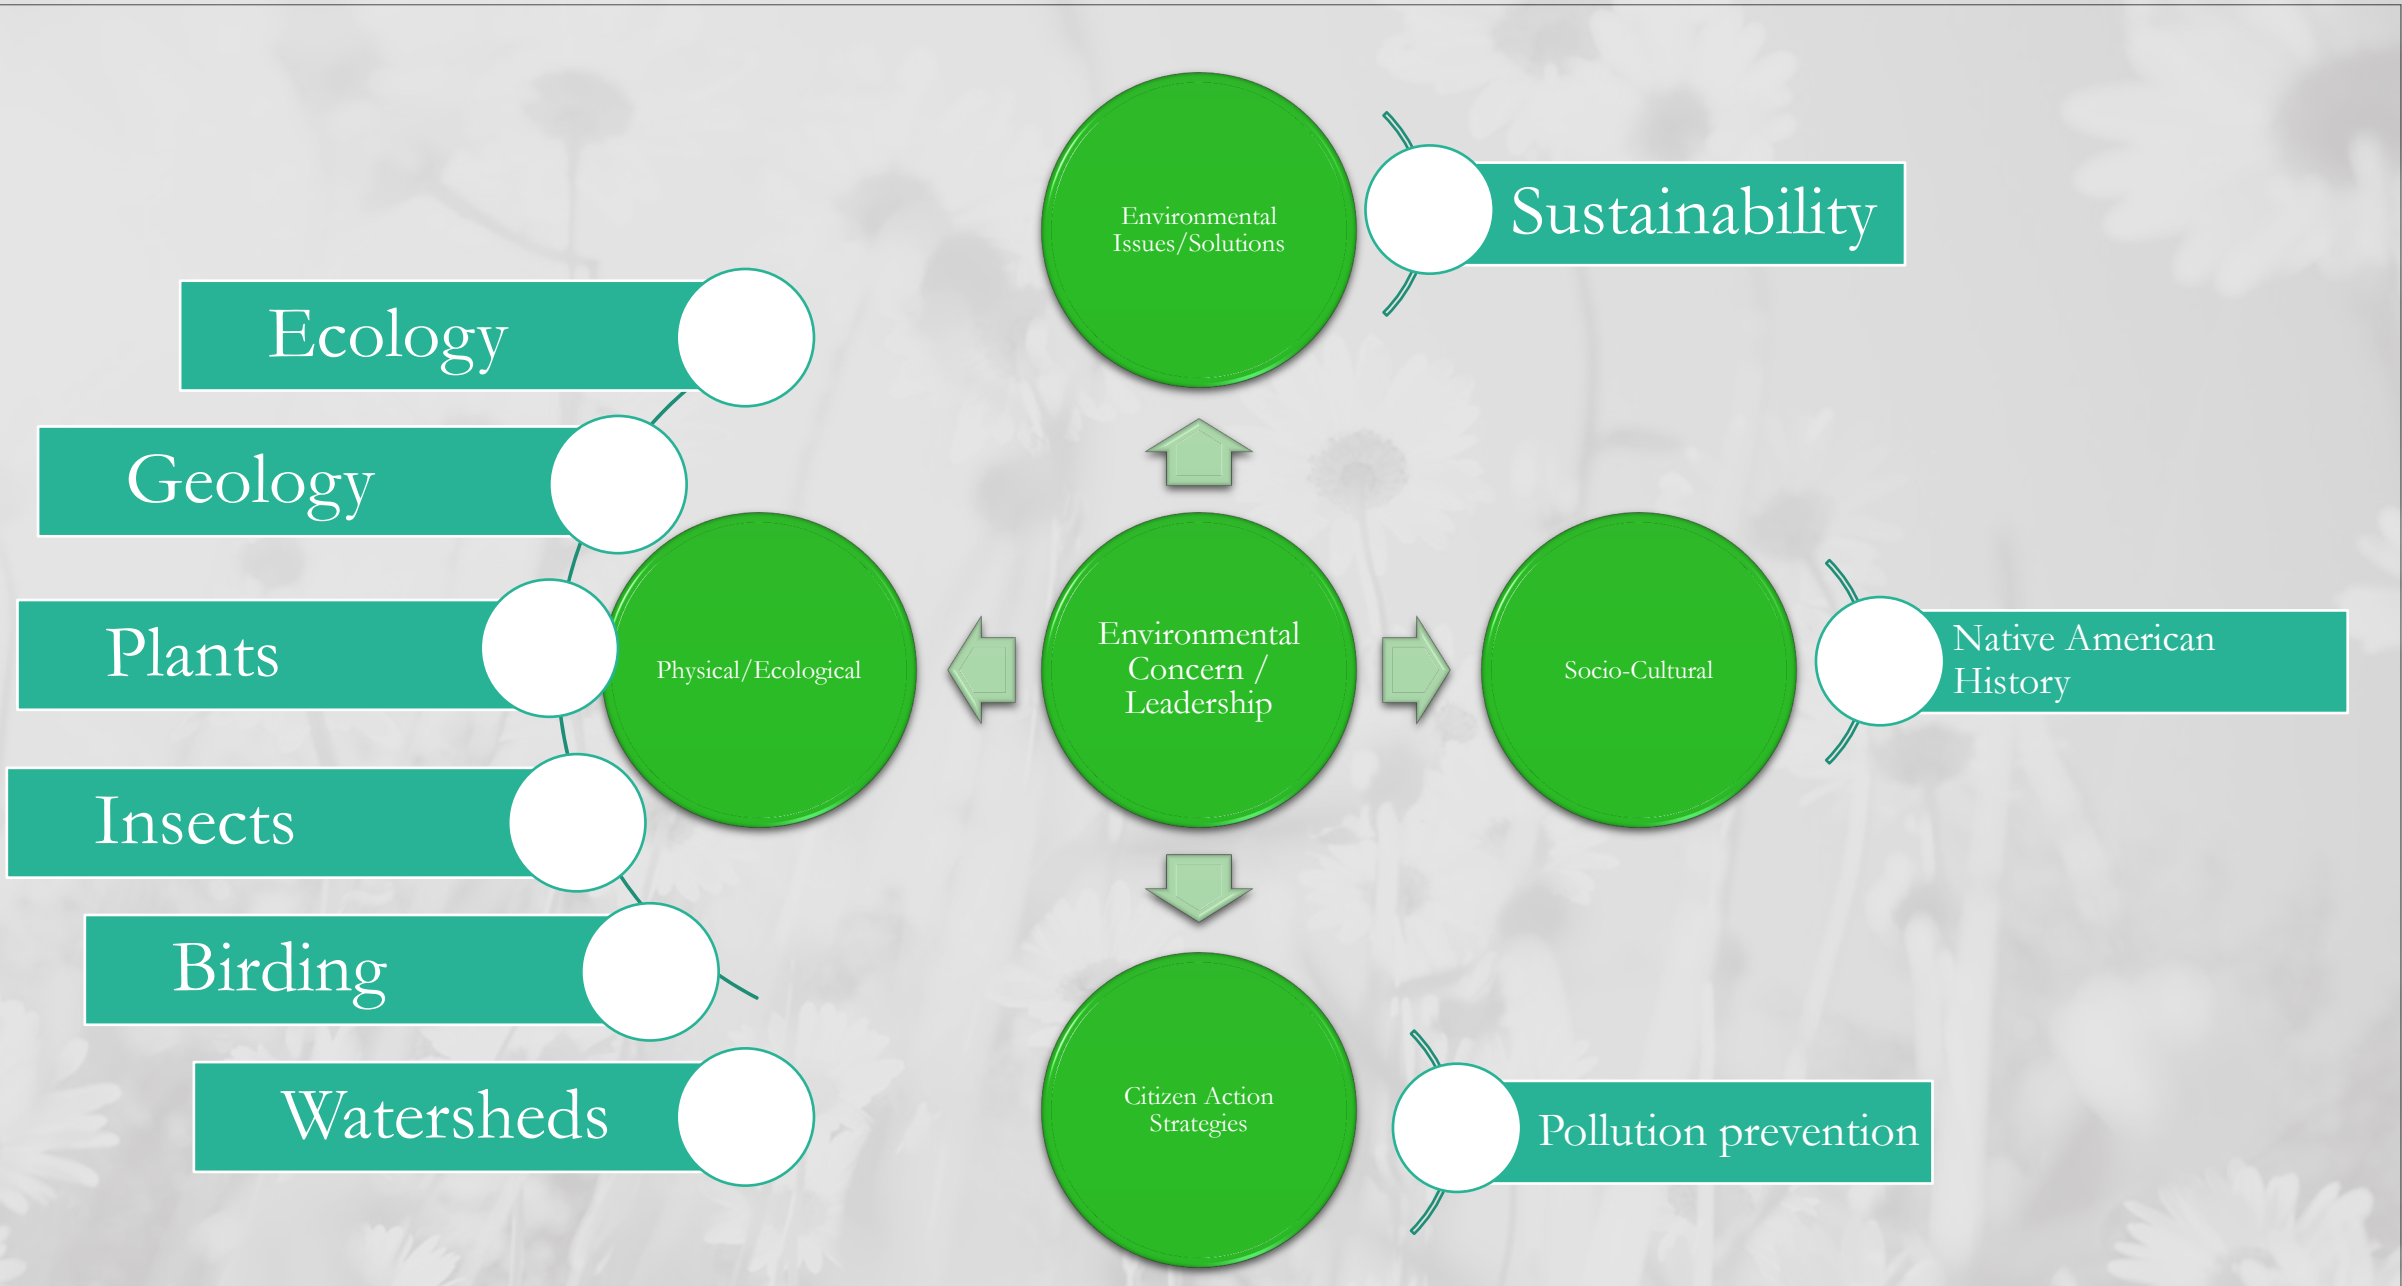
Environmental Issues/Solutions

Sustainability

Ecology

Geology

Plants

Insects

Birding

Watersheds

Physical/Ecological

Environmental Concern / Leadership

Socio-Cultural

Native American History

Citizen Action Strategies

Pollution prevention